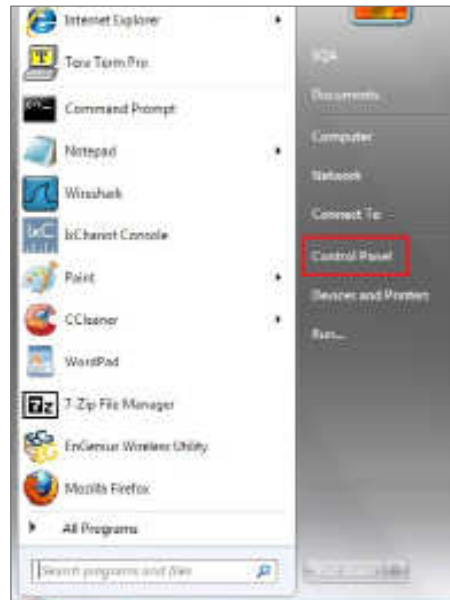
Internet Explorer

Tera Term Pro

Command Prompt

Notepad

Wireshark

bChariot Console

Paint

CCleaner

WordPad

7-Zip File Manager

EnGenius Wireless Utility

Mozilla Firefox

All Programs

Search programs and files

SQA

Documents

Computer

Network

Connect To

Control Panel

Devices and Printers

Run...